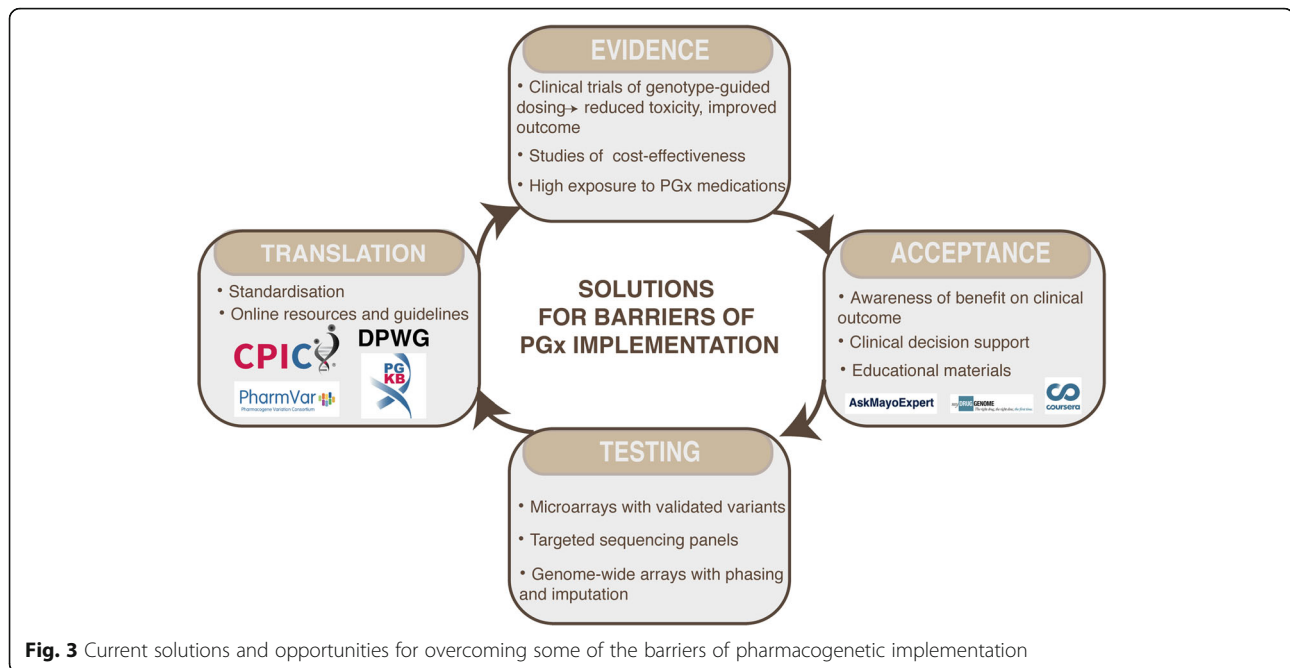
EVIDENCE

• Clinical trials of genotype-guided dosing → reduced toxicity, improved outcome
• Studies of cost-effectiveness
• High exposure to PGx medications

TRANSLATION

• Standardisation
• Online resources and guidelines

CPIC DPWG
PharmVar Pharmacogene Variation Consortium
PG KB

SOLUTIONS FOR BARRIERS OF PGx IMPLEMENTATION

ACCEPTANCE

• Awareness of benefit on clinical outcome
• Clinical decision support
• Educational materials

AskMayoExpert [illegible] GENOME coursera

TESTING

• Microarrays with validated variants
• Targeted sequencing panels
• Genome-wide arrays with phasing and imputation

**Fig. 3** Current solutions and opportunities for overcoming some of the barriers of pharmacogenetic implementation